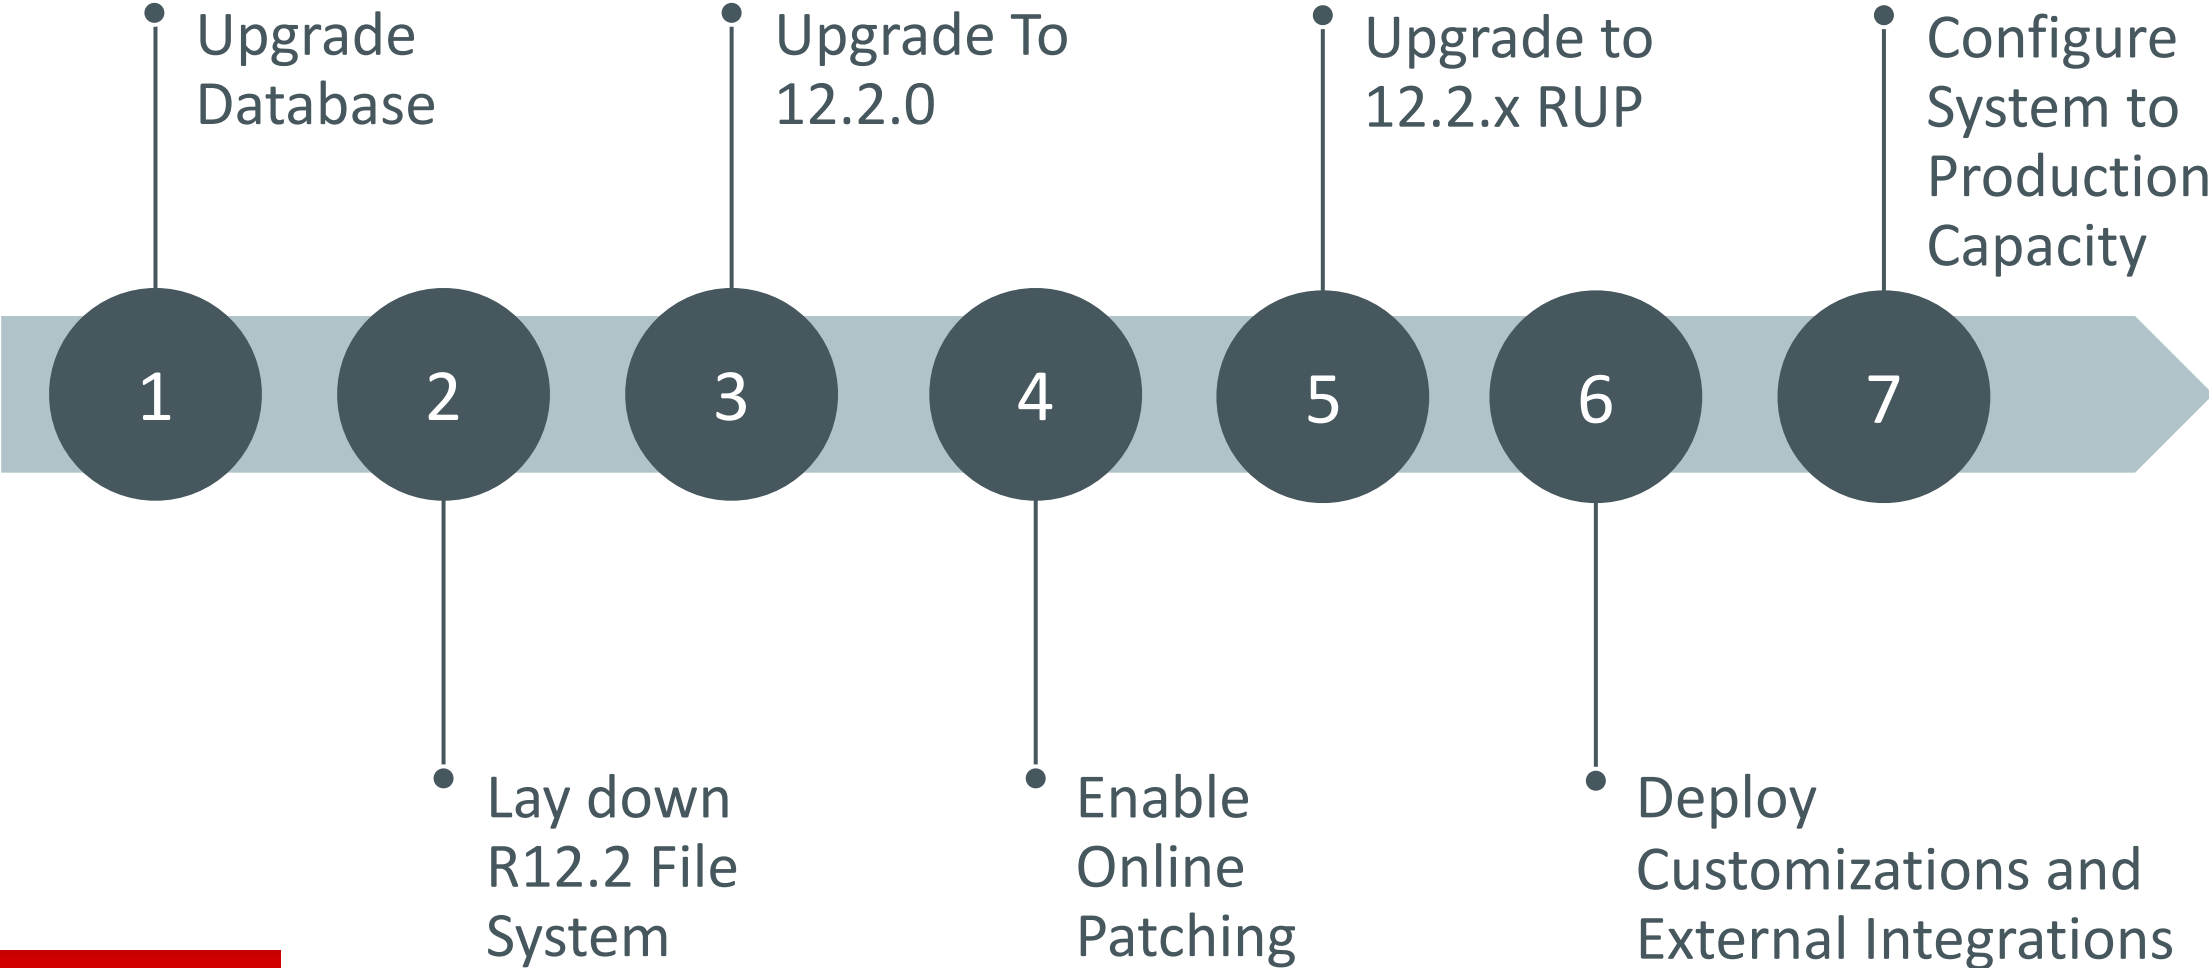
Upgrade Database

Upgrade To 12.2.0

Upgrade to 12.2.x RUP

Configure System to Production Capacity

1

2

3

4

5

6

7

Lay down R12.2 File System

Enable Online Patching

Deploy Customizations and External Integrations